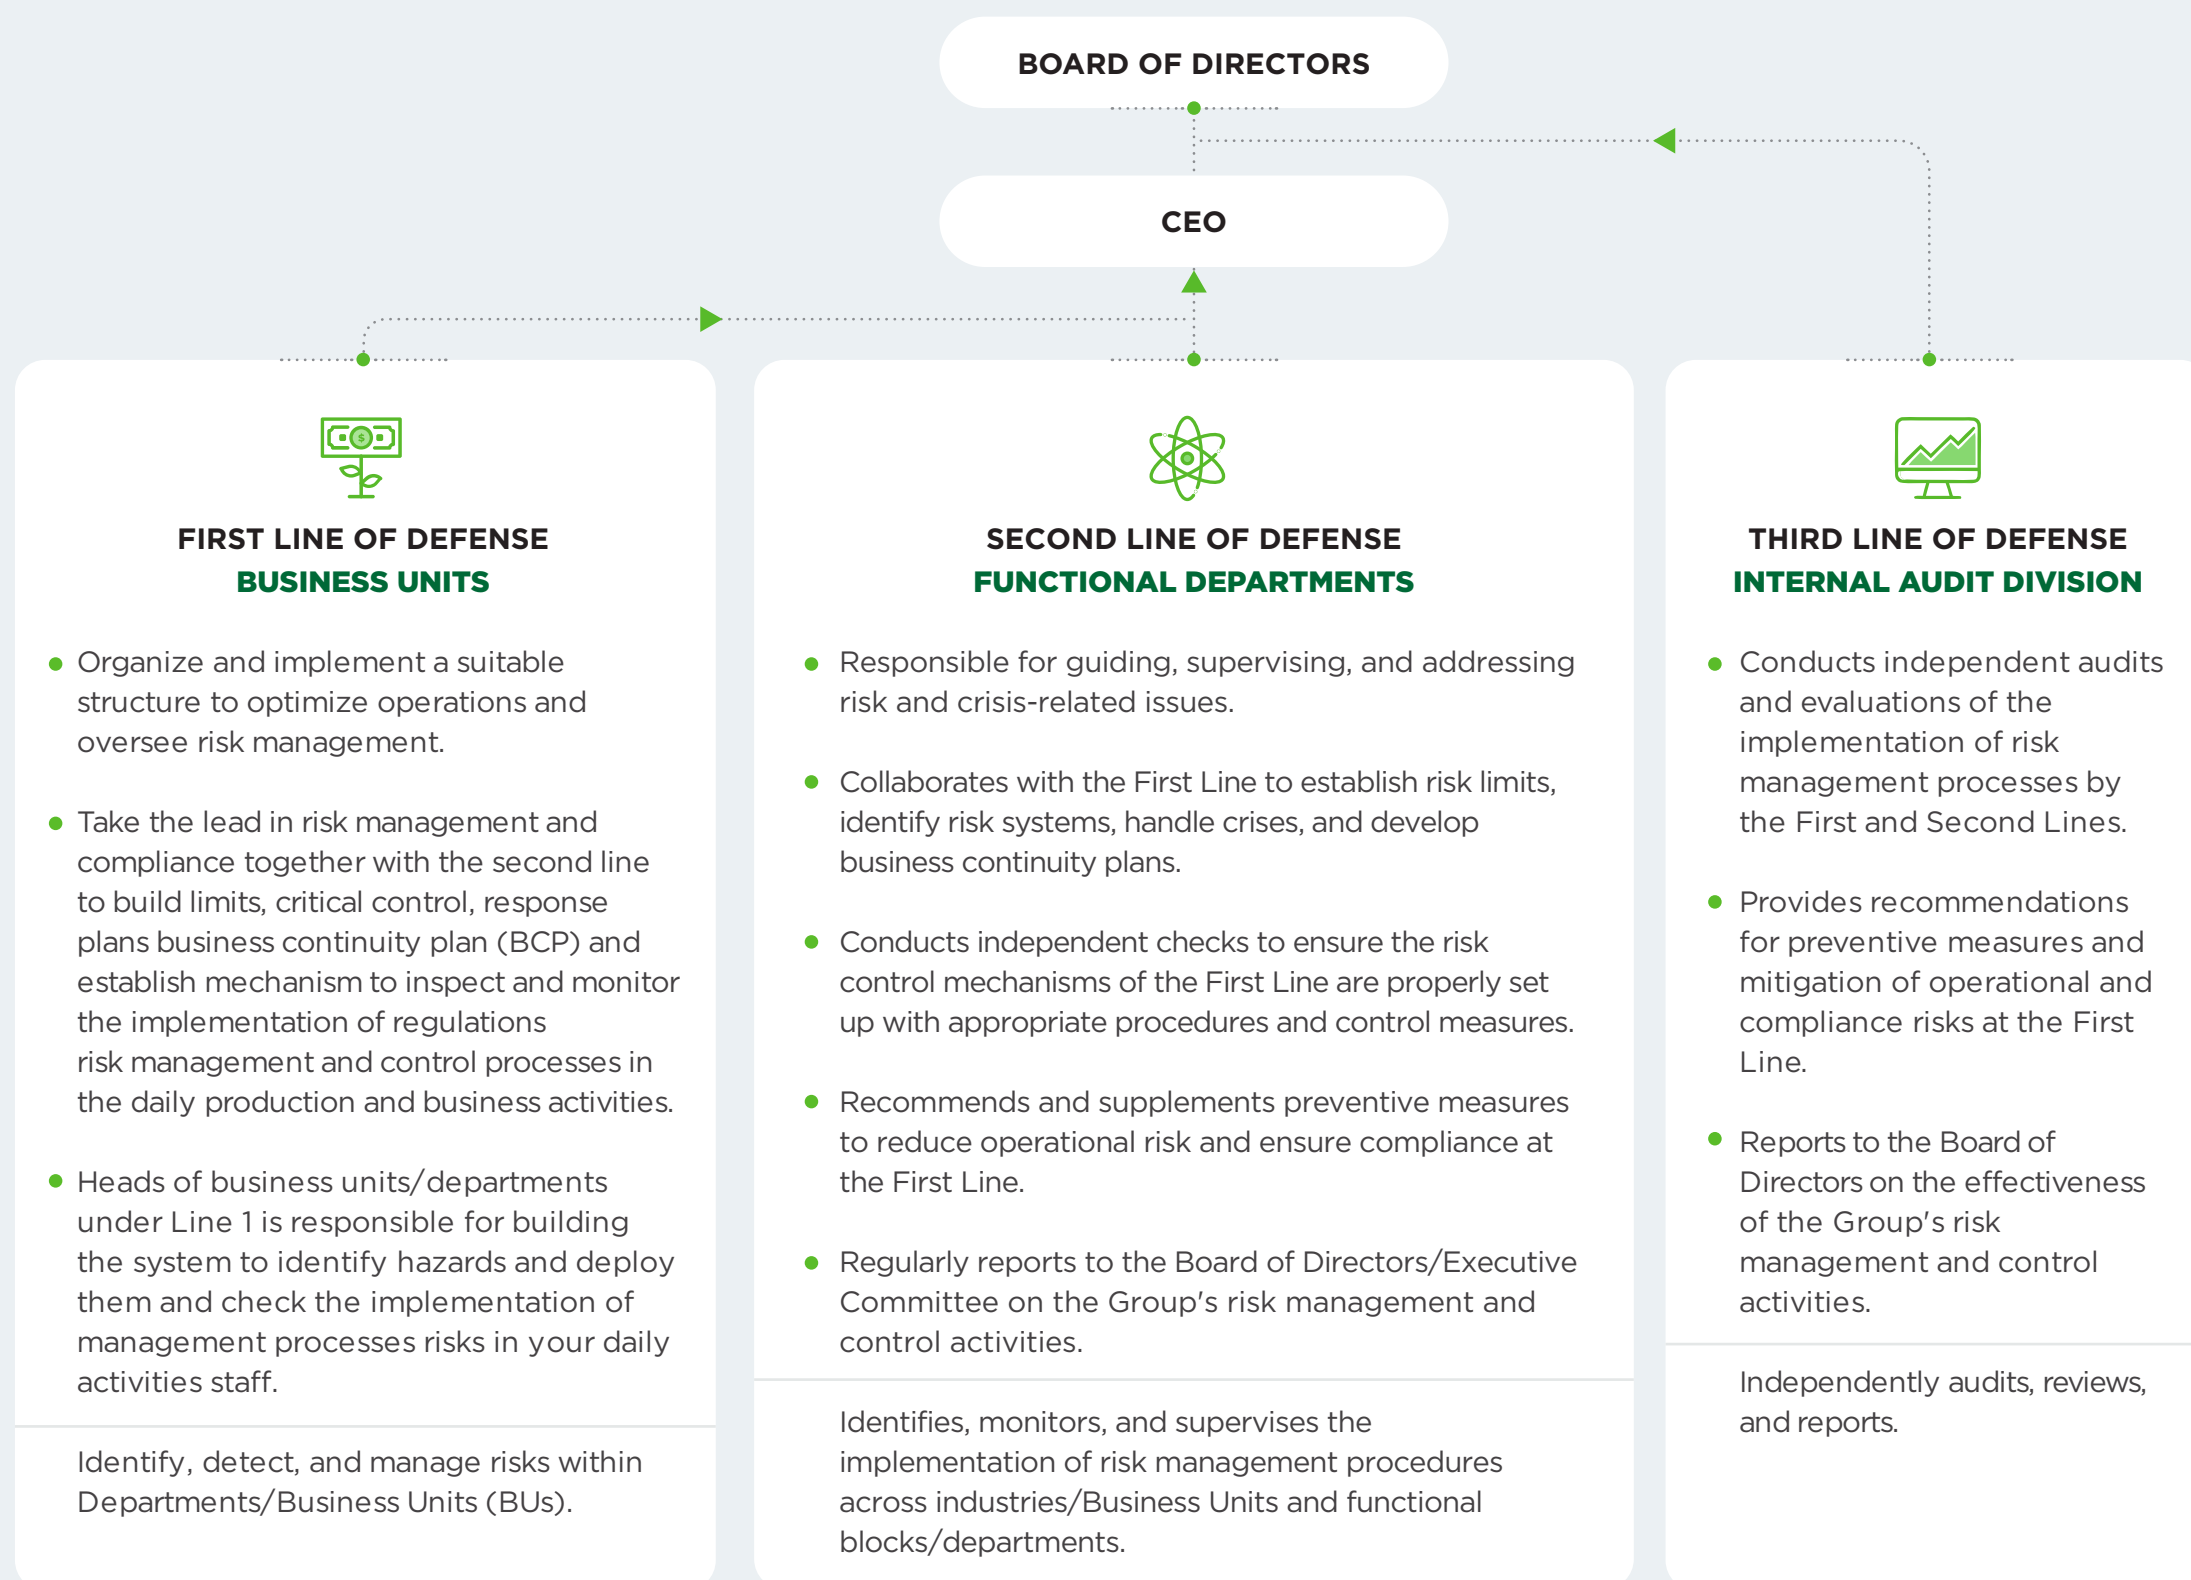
BOARD OF DIRECTORS

CEO

FIRST LINE OF DEFENSE
BUSINESS UNITS

- Organize and implement a suitable structure to optimize operations and oversee risk management.
- Take the lead in risk management and compliance together with the second line to build limits, critical control, response plans business continuity plan (BCP) and establish mechanism to inspect and monitor the implementation of regulations risk management and control processes in the daily production and business activities.
- Heads of business units/departments under Line 1 is responsible for building the system to identify hazards and deploy them and check the implementation of management processes risks in your daily activities staff.

Identify, detect, and manage risks within Departments/Business Units (BUs).

SECOND LINE OF DEFENSE
FUNCTIONAL DEPARTMENTS

- Responsible for guiding, supervising, and addressing risk and crisis-related issues.
- Collaborates with the First Line to establish risk limits, identify risk systems, handle crises, and develop business continuity plans.
- Conducts independent checks to ensure the risk control mechanisms of the First Line are properly set up with appropriate procedures and control measures.
- Recommends and supplements preventive measures to reduce operational risk and ensure compliance at the First Line.
- Regularly reports to the Board of Directors/Executive Committee on the Group's risk management and control activities.

Identifies, monitors, and supervises the implementation of risk management procedures across industries/Business Units and functional blocks/departments.

THIRD LINE OF DEFENSE
INTERNAL AUDIT DIVISION

- Conducts independent audits and evaluations of the implementation of risk management processes by the First and Second Lines.
- Provides recommendations for preventive measures and mitigation of operational and compliance risks at the First Line.
- Reports to the Board of Directors on the effectiveness of the Group's risk management and control activities.

Independently audits, reviews, and reports.